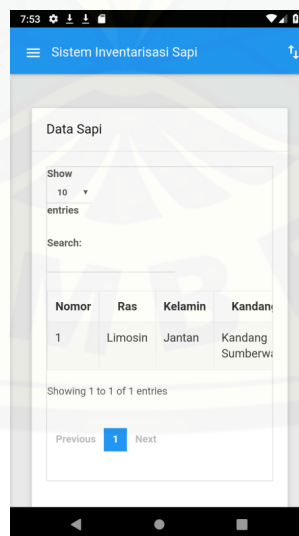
7:53

Sistem Inventarisasi Sapi

Data Sapi

Show
10
entries

Search:

| Nomor | Ras | Kelamin | Kandang |
|---|---|---|---|
| 1 | Limosin | Jantan | Kandang Sumberw |

Showing 1 to 1 of 1 entries

Previous 1 Next